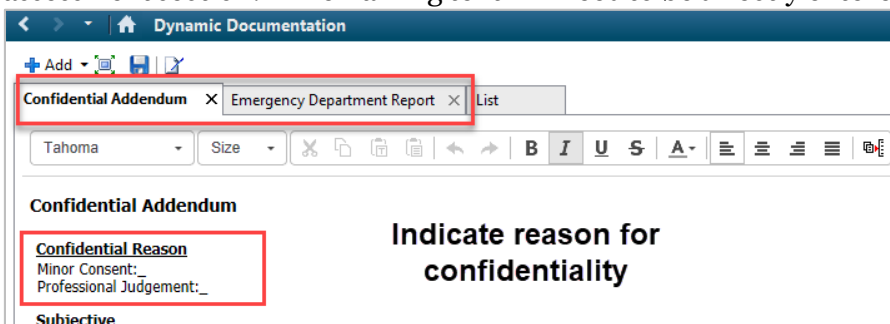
Dynamic Documentation

Add

Confidential Addendum × Emergency Department Report × List

Tahoma Size

B I U S A

Confidential Addendum

Confidential Reason
Minor Consent:_
Professional Judgement:_

Indicate reason for confidentiality

Subjective